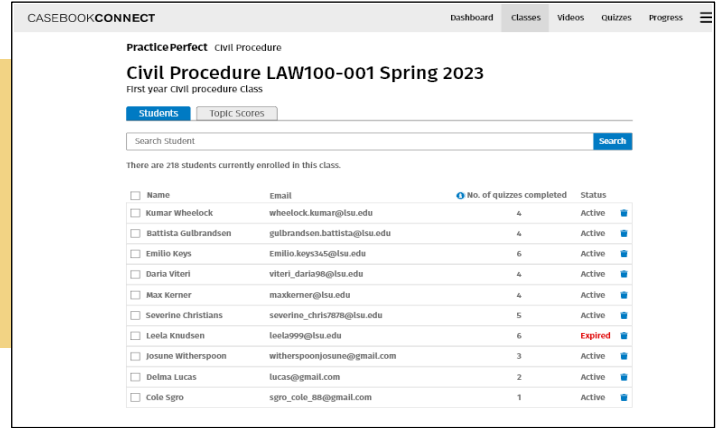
CASEBOOKCONNECT

Dashboard Classes Videos Quizzes Progress

PracticePerfect Civil Procedure

Civil Procedure LAW100-001 Spring 2023

First year Civil procedure Class

Students Topic Scores

Search Student Search

There are 218 students currently enrolled in this class.

| Name | Email | No. of quizzes completed | Status |
|---|---|---|---|
| Kumar Wheelock | wheelock.kumar@lsu.edu | 4 | Active |
| Battista Gulbrandsen | gulbrandsen.battista@lsu.edu | 4 | Active |
| Emilio Keys | Emilio.keys345@lsu.edu | 6 | Active |
| Daria Viteri | viteri_daria98@lsu.edu | 4 | Active |
| Max Kerner | maxkerner@lsu.edu | 4 | Active |
| Severine Christians | severine_chris7878@lsu.edu | 5 | Active |
| Leela Knudsen | leela999@lsu.edu | 6 | Expired |
| Josune Witherspoon | witherspoonjosune@gmail.com | 3 | Active |
| Delma Lucas | lucas@gmail.com | 2 | Active |
| Cole Sgro | sgro_cole_88@gmail.com | 1 | Active |